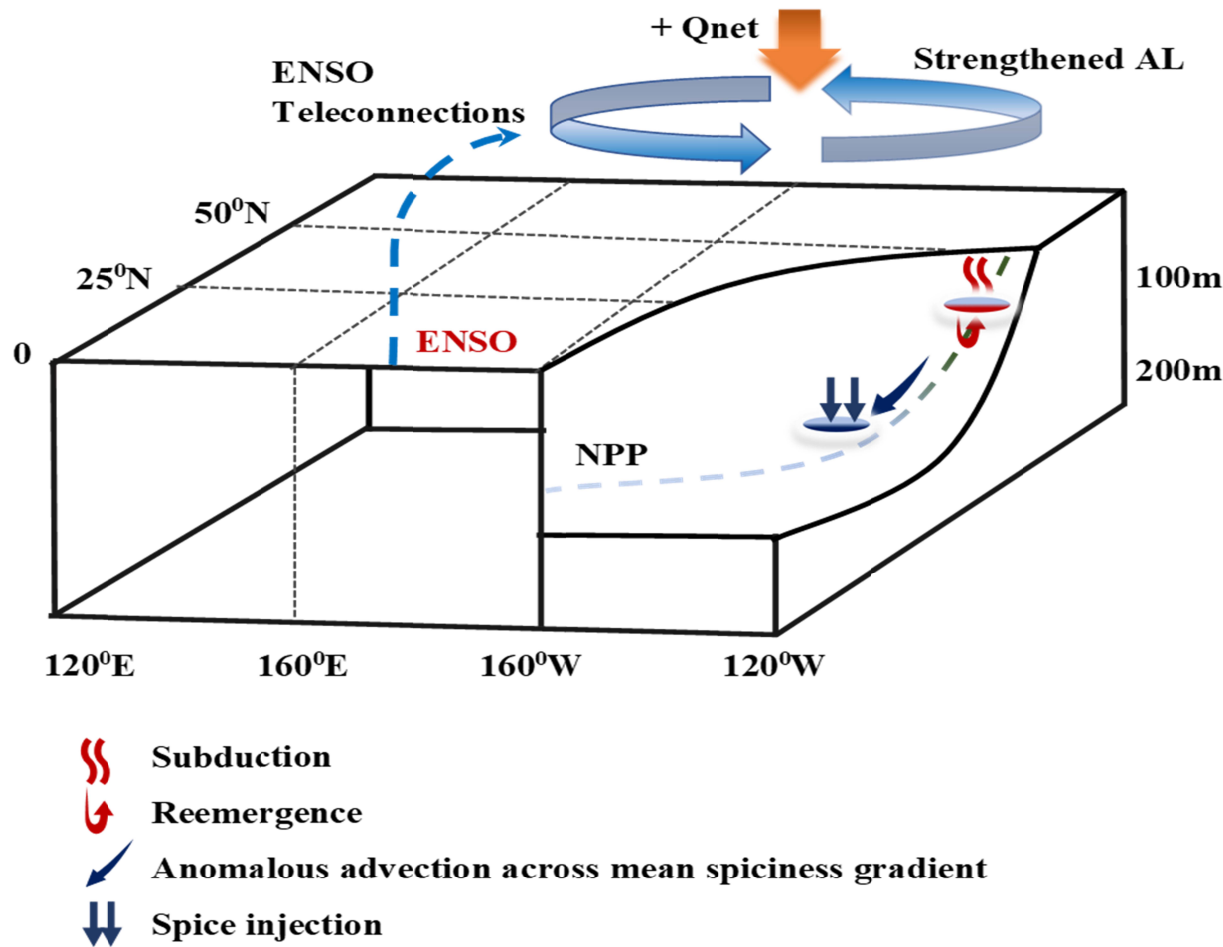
+ Qnet

ENSO Teleconnections

Strengthened AL

$50^0$N

$25^0$N

0

ENSO

100m

200m

NPP

$120^0$E

$160^0$E

$160^0$W

$120^0$W

Subduction

Reemergence

Anomalous advection across mean spiciness gradient

Spice injection